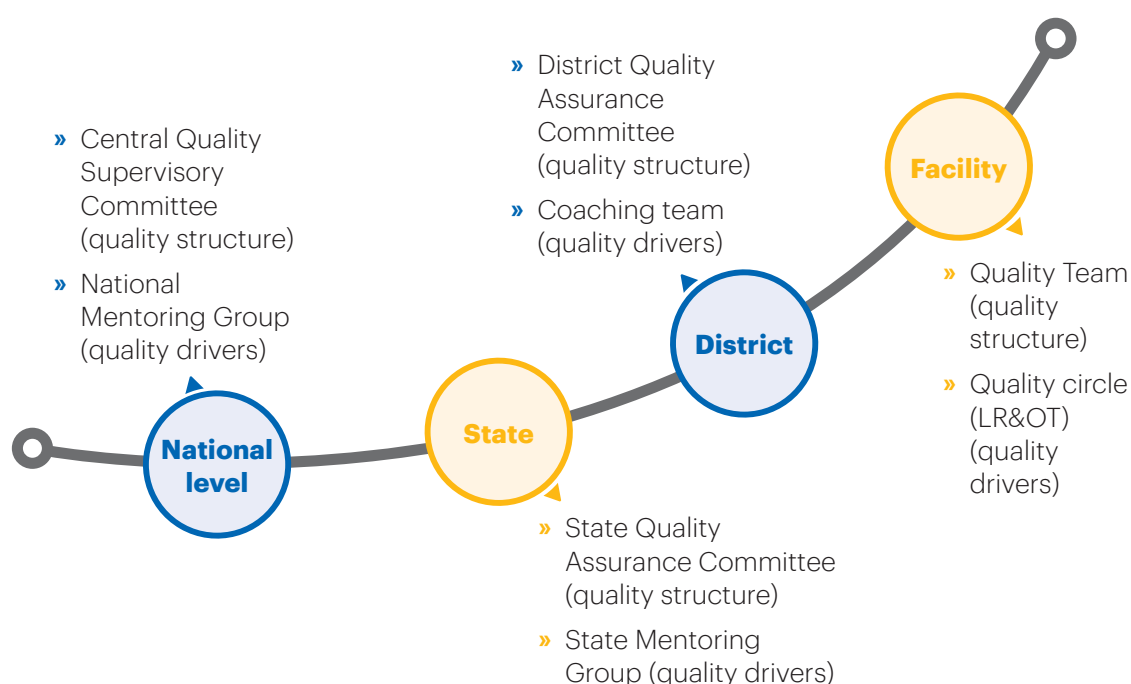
» Central Quality Supervisory Committee (quality structure)

» National Mentoring Group (quality drivers)

National level

State

» State Quality Assurance Committee (quality structure)

» State Mentoring Group (quality drivers)

» District Quality Assurance Committee (quality structure)

» Coaching team (quality drivers)

District

Facility

» Quality Team (quality structure)

» Quality circle (LR&OT) (quality drivers)